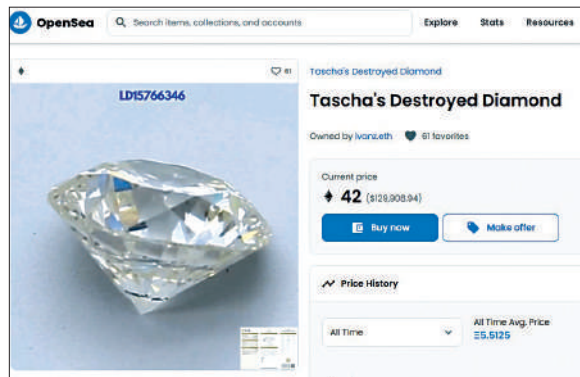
OpenSea
Search items, collections, and accounts
Explore Stats Resources

61
LD15766346

Tascha's Destroyed Diamond
Tascha's Destroyed Diamond
Owned by ivan.eth 61 favorites

Current price
42 ($128,908.94)
Buy now
Make offer

Price History
All Time
All Time Avg. Price
Ξ5.5125